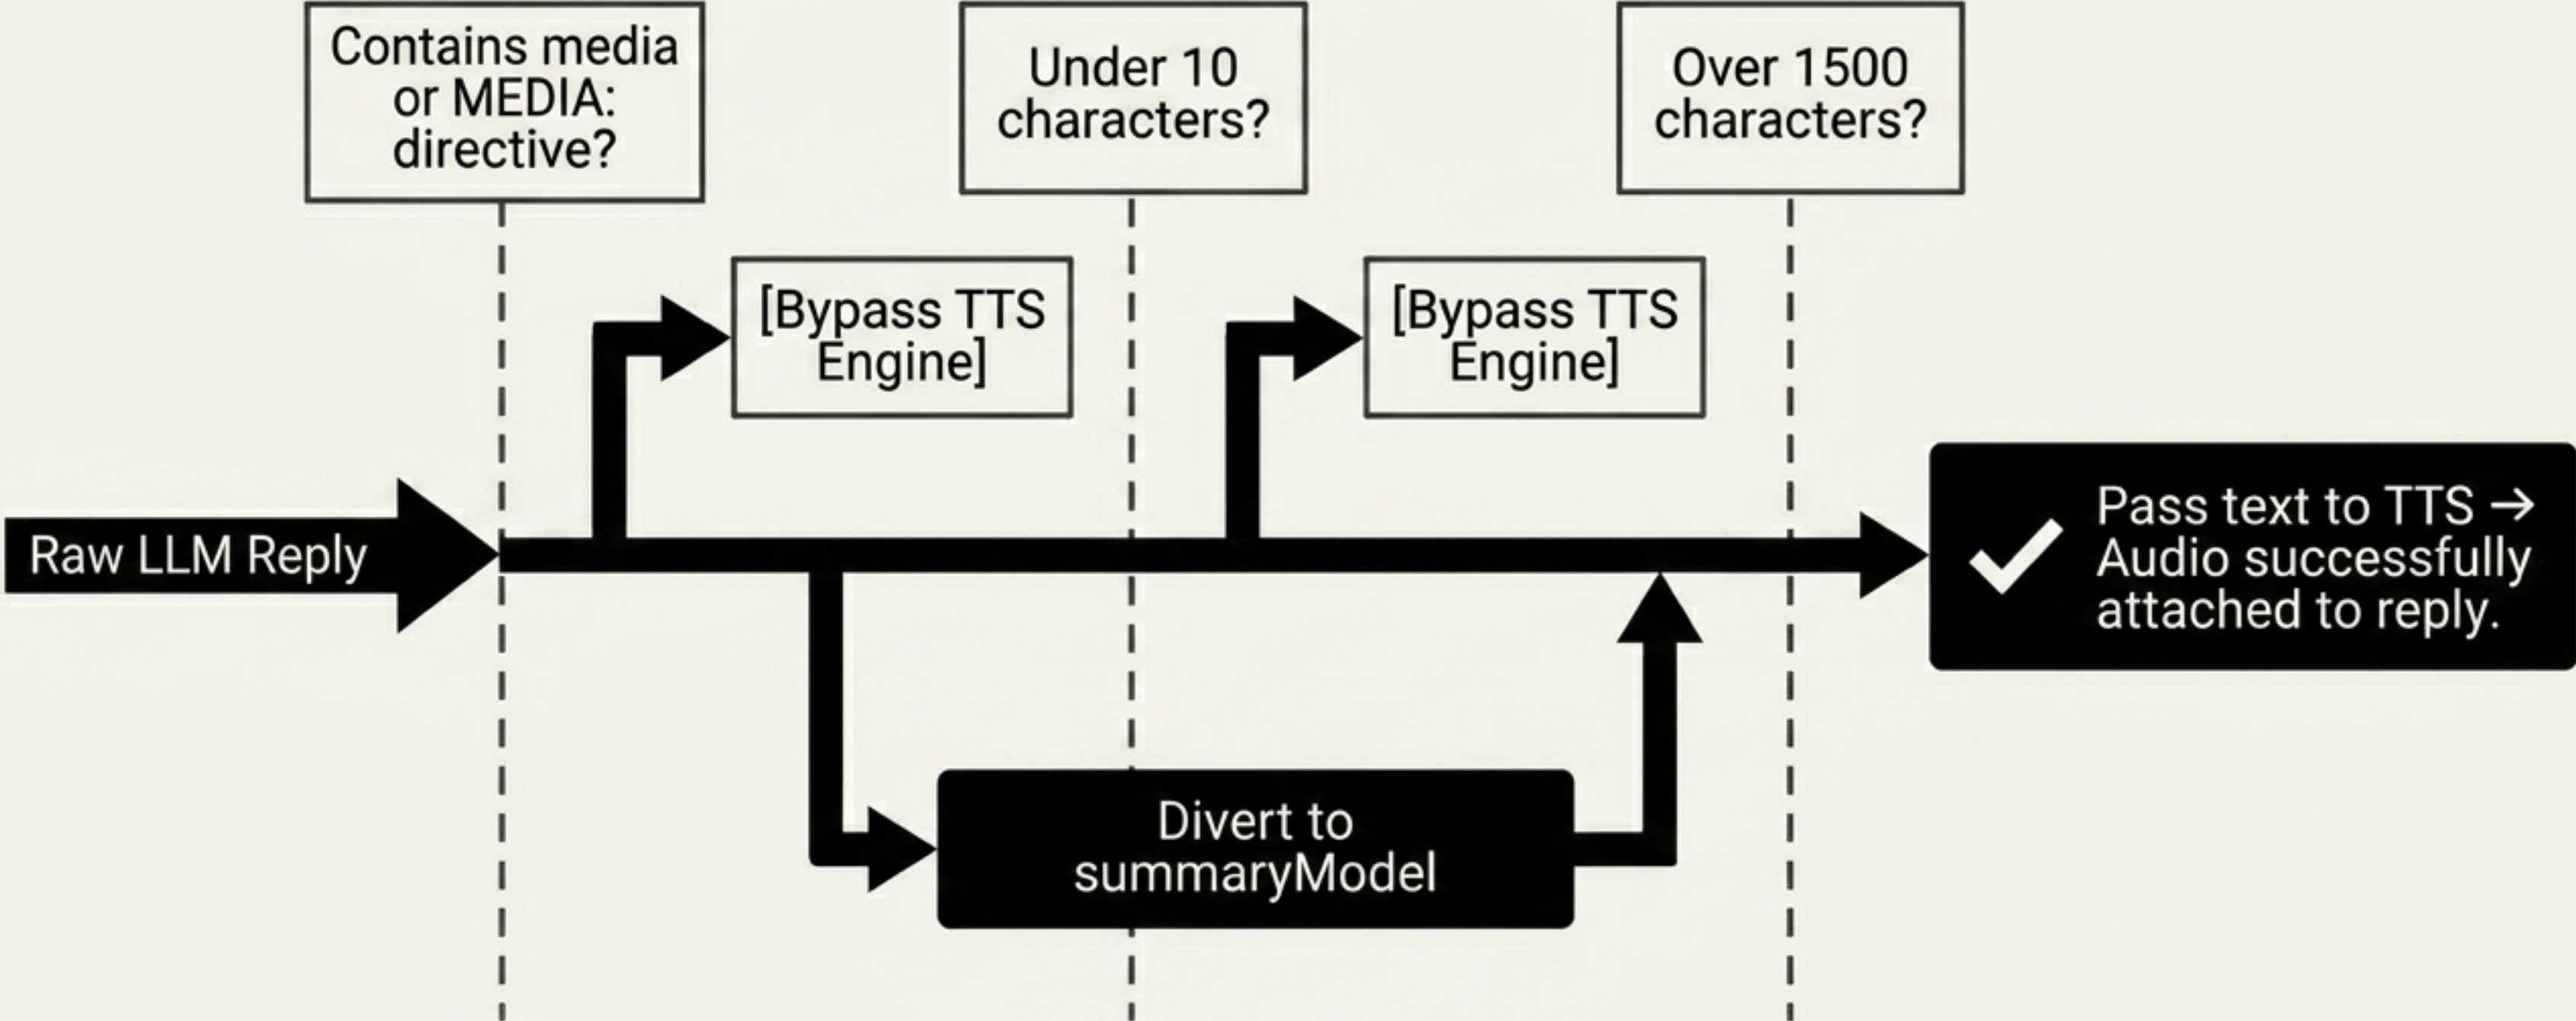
Contains media or MEDIA: directive?

Under 10 characters?

Over 1500 characters?

[Bypass TTS Engine]

[Bypass TTS Engine]

Raw LLM Reply

Pass text to TTS → Audio successfully attached to reply.

Divert to summaryModel